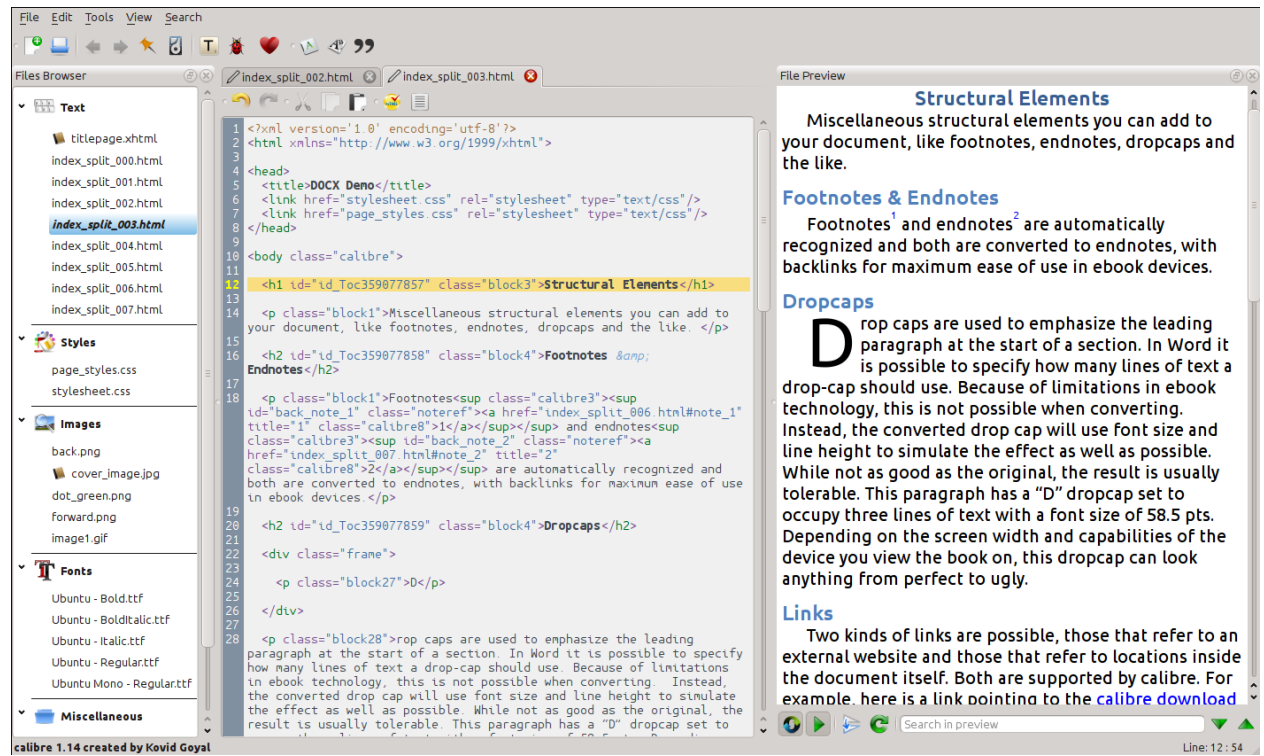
File Edit Tools View Search

Files Browser

Text
titlepage.xhtml
index_split_000.html
index_split_001.html
index_split_002.html
index_split_003.html
index_split_004.html
index_split_005.html
index_split_006.html
index_split_007.html

Styles
page_styles.css
stylesheet.css

Images
back.png
cover_image.jpg
dot_green.png
forward.png
image1.gif

Fonts
Ubuntu - Bold.ttf
Ubuntu - BoldItalic.ttf
Ubuntu - Italic.ttf
Ubuntu - Regular.ttf
Ubuntu Mono - Regular.ttf

Miscellaneous

index_split_002.html index_split_003.html

1 <?xml version='1.0' encoding='utf-8'?>
2 <html xmlns="http://www.w3.org/1999/xhtml">
3
4 <head>
5 <title>DOCX Demo</title>
6 <link href="stylesheet.css" rel="stylesheet" type="text/css"/>
7 <link href="page_styles.css" rel="stylesheet" type="text/css"/>
8 </head>
9
10 <body class="calibre">
11
12 <h1 id="id_Toc359077857" class="block3">Structural Elements</h1>
13
14 <p class="block1">Miscellaneous structural elements you can add to your document, like footnotes, endnotes, dropcaps and the like. </p>
15
16 <h2 id="id_Toc359077858" class="block4">Footnotes &amp; Endnotes</h2>
17
18 <p class="block1">Footnotes<sup class="calibre3"><sup id="back_note_1" class="noteref"><a href="index_split_006.html#note_1" title="1" class="calibre8">1</a></sup></sup> and endnotes<sup class="calibre3"><sup id="back_note_2" class="noteref"><a href="index_split_007.html#note_2" title="2" class="calibre8">2</a></sup></sup> are automatically recognized and both are converted to endnotes, with backlinks for maximum ease of use in ebook devices.</p>
19
20 <h2 id="id_Toc359077859" class="block4">Dropcaps</h2>
21
22 <div class="frame">
23
24 <p class="block27">D</p>
25
26 </div>
27
28 <p class="block28">rop caps are used to emphasize the leading paragraph at the start of a section. In Word it is possible to specify how many lines of text a drop-cap should use. Because of limitations in ebook technology, this is not possible when converting. Instead, the converted drop cap will use font size and line height to simulate the effect as well as possible. While not as good as the original, the result is usually tolerable. This paragraph has a "D" dropcap set to

File Preview

Structural Elements
Miscellaneous structural elements you can add to your document, like footnotes, endnotes, dropcaps and the like.

Footnotes & Endnotes
Footnotes$^1$ and endnotes$^2$ are automatically recognized and both are converted to endnotes, with backlinks for maximum ease of use in ebook devices.

Dropcaps
Drop caps are used to emphasize the leading paragraph at the start of a section. In Word it is possible to specify how many lines of text a drop-cap should use. Because of limitations in ebook technology, this is not possible when converting. Instead, the converted drop cap will use font size and line height to simulate the effect as well as possible. While not as good as the original, the result is usually tolerable. This paragraph has a “D” dropcap set to occupy three lines of text with a font size of 58.5 pts. Depending on the screen width and capabilities of the device you view the book on, this dropcap can look anything from perfect to ugly.

Links
Two kinds of links are possible, those that refer to an external website and those that refer to locations inside the document itself. Both are supported by calibre. For example, here is a link pointing to the calibre download

Search in preview

calibre 1.14 created by Kovid Goyal
Line: 12 : 54